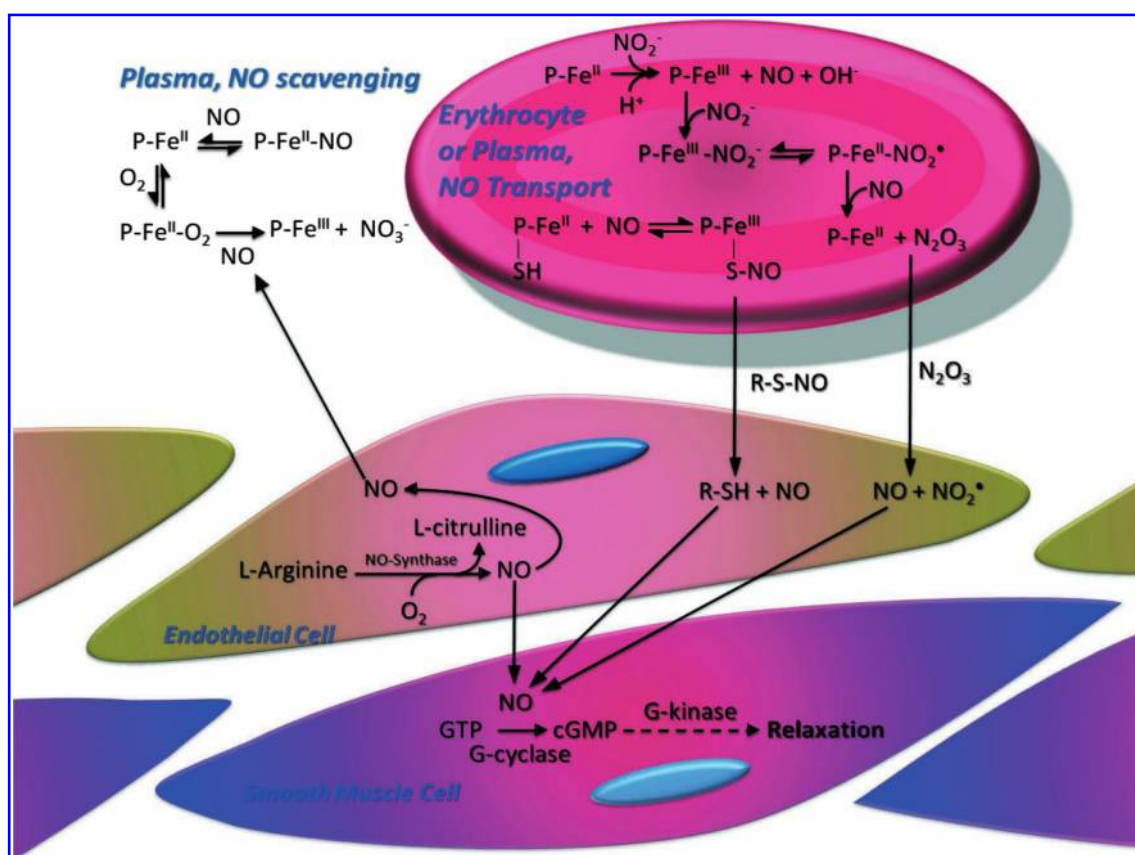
Plasma, NO scavenging

NO

P-Fe$^{II}$ ⇌ P-Fe$^{II}$-NO

$O_2$

P-Fe$^{II}$-$O_2$ → P-Fe$^{III}$ + $NO_3^-$

NO

$NO_2^-$

P-Fe$^{II}$ → P-Fe$^{III}$ + NO + $OH^-$

$H^+$

Erythrocyte or Plasma, NO Transport

$NO_2^-$

P-Fe$^{III}$-$NO_2^-$ ⇌ P-Fe$^{II}$-$NO_2^\bullet$

NO

P-Fe$^{II}$ + NO ⇌ P-Fe$^{III}$

SH

S-NO

P-Fe$^{II}$ + $N_2O_3$

R-S-NO

$N_2O_3$

NO

L-citrulline

L-Arginine

NO-Synthase

NO

$O_2$

R-SH + NO

NO + $NO_2^\bullet$

Endothelial Cell

NO

GTP → cGMP - - - G-kinase - - → Relaxation

G-cyclase

Smooth Muscle Cell